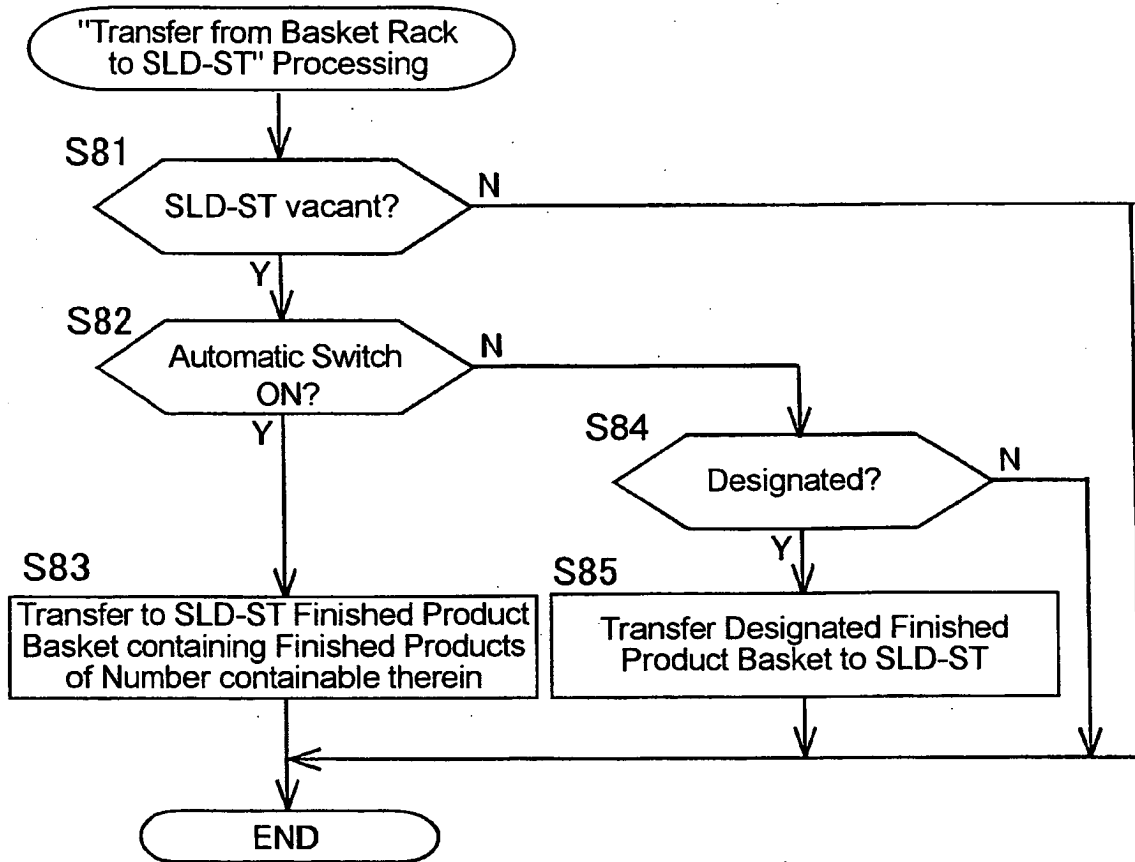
"Transfer from Basket Rack to SLD-ST" Processing

S81

SLD-ST vacant?

N

Y

S82

Automatic Switch ON?

N

Y

S84

Designated?

N

Y

S83

Transfer to SLD-ST Finished Product Basket containing Finished Products of Number containable therein

S85

Transfer Designated Finished Product Basket to SLD-ST

END